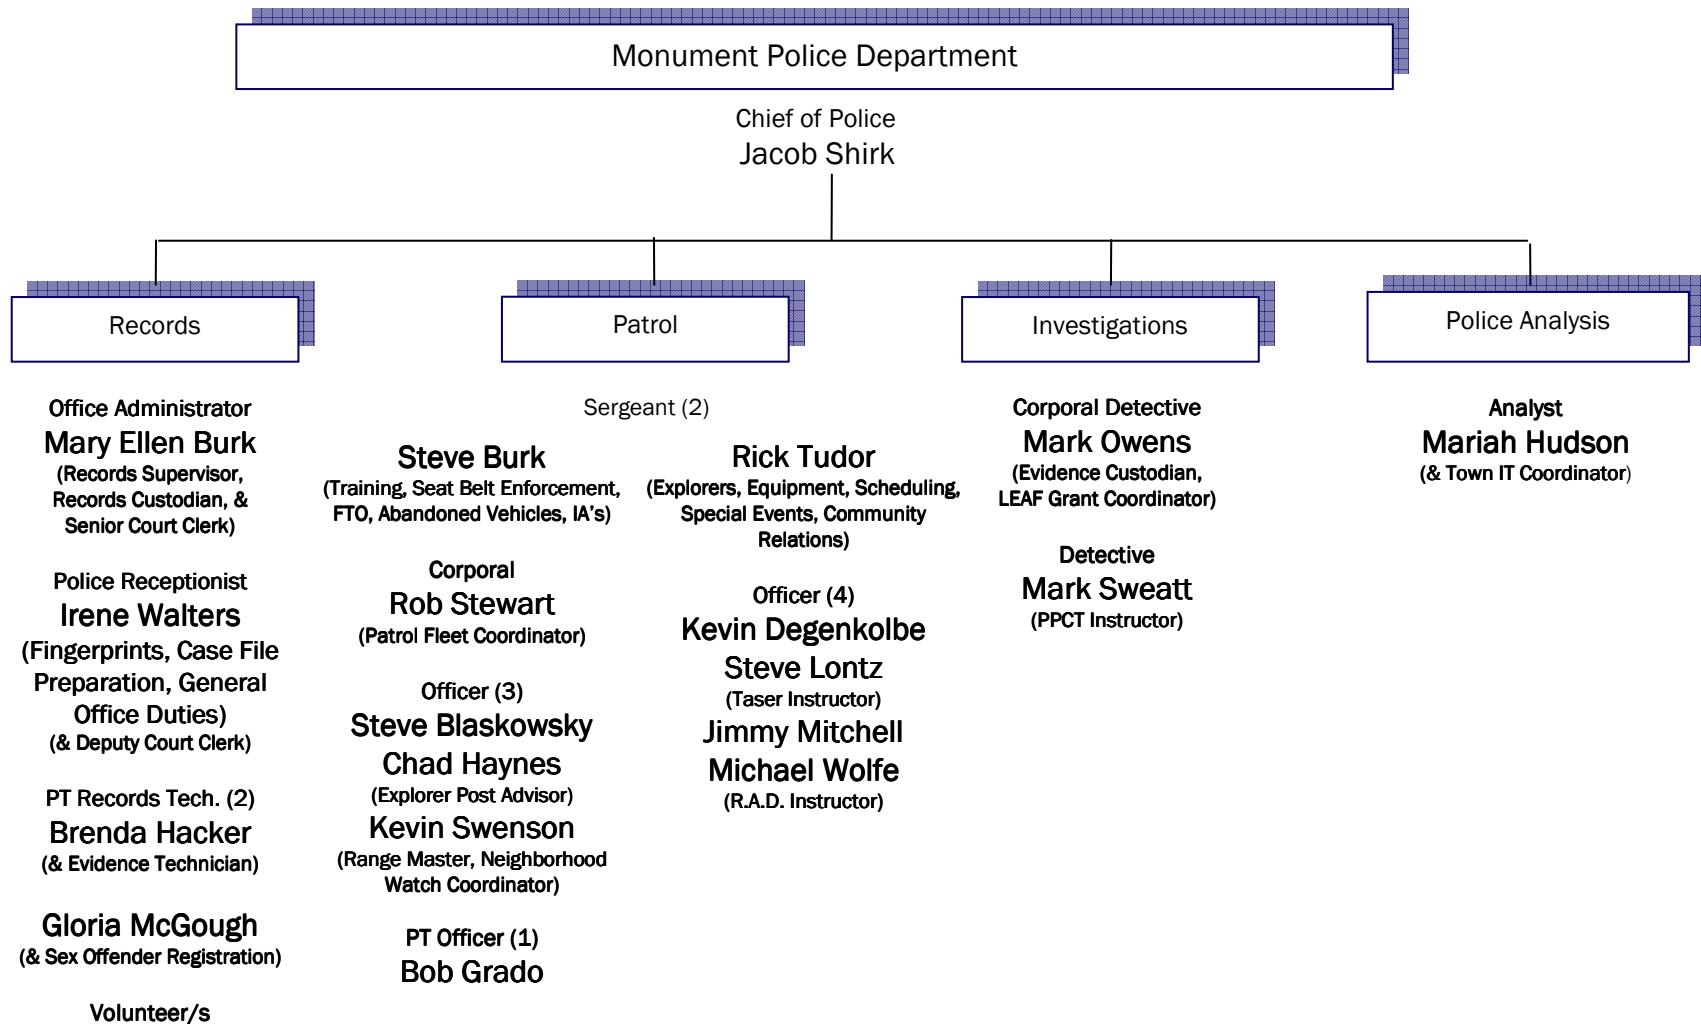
Monument Police Department

Chief of Police
Jacob Shirk

Records

Patrol

Investigations

Police Analysis

Office Administrator
Mary Ellen Burk
(Records Supervisor, Records Custodian, & Senior Court Clerk)

Police Receptionist
Irene Walters
(Fingerprints, Case File Preparation, General Office Duties)
(& Deputy Court Clerk)

PT Records Tech. (2)
Brenda Hacker
(& Evidence Technician)

Gloria McGough
(& Sex Offender Registration)

Volunteer/s

Sergeant (2)

Steve Burk
(Training, Seat Belt Enforcement, FTO, Abandoned Vehicles, IA's)

Corporal
Rob Stewart
(Patrol Fleet Coordinator)

Officer (3)
Steve Blaskowsky
Chad Haynes
(Explorer Post Advisor)
Kevin Swenson
(Range Master, Neighborhood Watch Coordinator)

PT Officer (1)
Bob Grado

Rick Tudor
(Explorers, Equipment, Scheduling, Special Events, Community Relations)

Officer (4)
Kevin Degenkolbe
Steve Lontz
(Taser Instructor)
Jimmy Mitchell
Michael Wolfe
(R.A.D. Instructor)

Corporal Detective
Mark Owens
(Evidence Custodian, LEAF Grant Coordinator)

Detective
Mark Sweatt
(PPCT Instructor)

Analyst
Mariah Hudson
(& Town IT Coordinator)